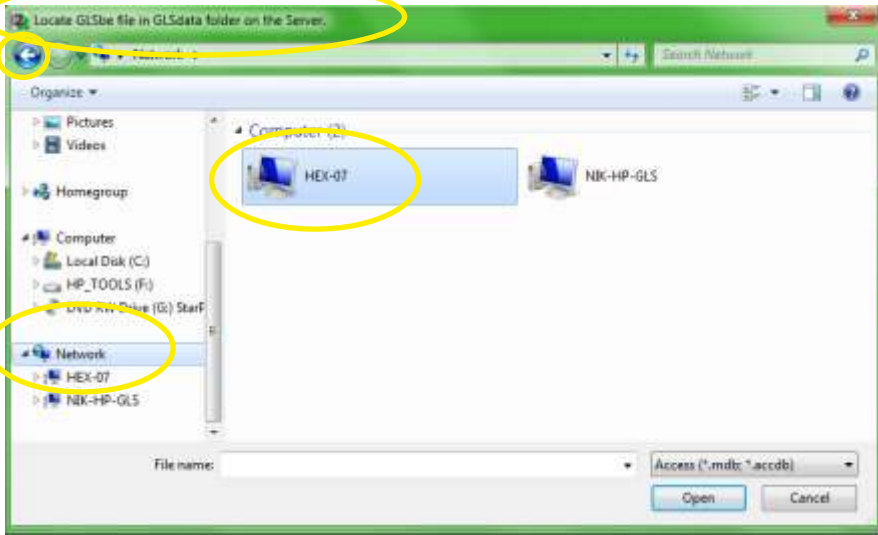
Locate GLSbe file in GLSdata folder on the Server.

Network

Search Network

Organize

Pictures
Videos
Homegroup
Computer
Local Disk (C:)
HP_TOOLS (F:)
DVD RW Drive (G:) StarF
Network
HEX-07
NIK-HP-GLS

Computer (2)

HEX-07

NIK-HP-GLS

File name:

Access (*.mdb; *.accdb)

Open

Cancel